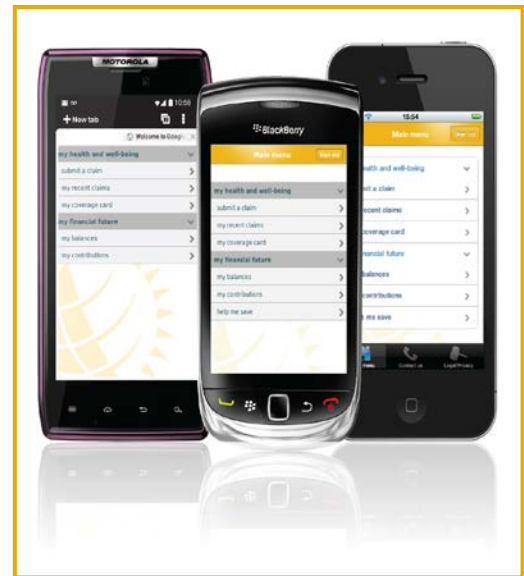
MOTOROLA

10:58

+ New tab

Welcome to Google

my health and well-being

submit a claim

my recent claims

my coverage card

my financial future

my balances

my contributions

BlackBerry

Main menu

Sign out

my health and well-being

submit a claim

my recent claims

my coverage card

my financial future

my balances

my contributions

help me save

15:04

Main menu

Sign out

health and well-being

it a claim

recent claims

coverage card

financial future

balances

contributions

me save

Contact us

Legal/Privacy